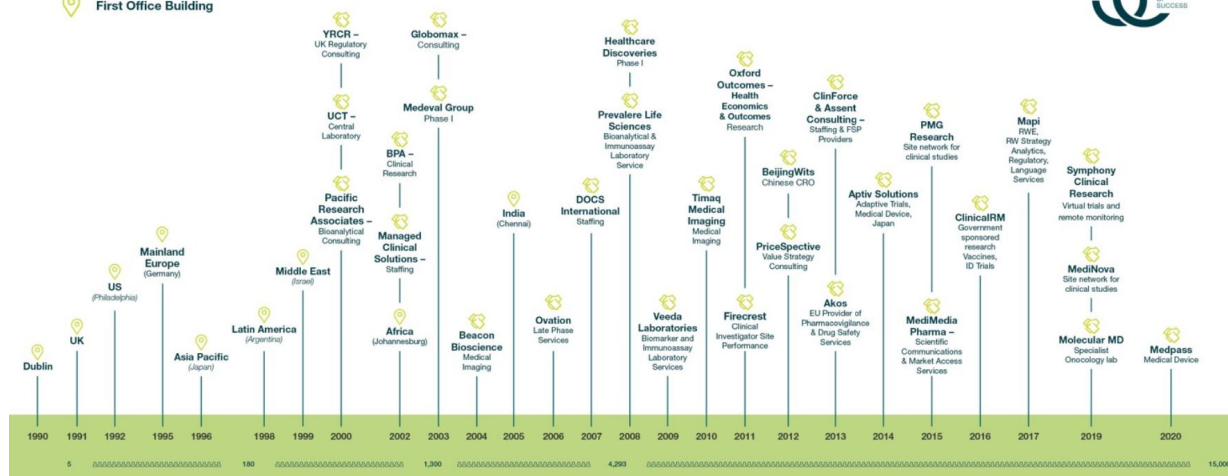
First Office Building

SUCCESS

Dublin

UK

US
(Philadelphia)

Mainland Europe
(Germany)

Asia Pacific
(Japan)

Latin America
(Argentina)

Middle East
(Israel)

YRCR –
UK Regulatory Consulting

UCT –
Central Laboratory

Pacific Research Associates –
Bioanalytical Consulting

BPA –
Clinical Research

Managed Clinical Solutions –
Staffing

Africa
(Johannesburg)

Globomax –
Consulting

Medeval Group
Phase I

Beacon Bioscience
Medical Imaging

India
(Chennai)

Ovation
Late Phase Services

DOCS International
Staffing

Healthcare Discoveries
Phase I

Prevalere Life Sciences
Bioanalytical & Immunoassay Laboratory Service

Veeda Laboratories
Biomarker and Immunoassay Laboratory Services

Timaq Medical Imaging
Medical Imaging

Oxford Outcomes –
Health Economics & Outcomes Research

Firecrest
Clinical Investigator Site Performance

BeijingWits
Chinese CRO

PriceSpective
Value Strategy Consulting

ClinForce & Assent Consulting –
Staffing & FSP Providers

Akos
EU Provider of Pharmacovigilance & Drug Safety Services

Aptiv Solutions
Adaptive Trials, Medical Device, Japan

PMG Research
Site network for clinical studies

MediMedia Pharma –
Scientific Communications & Market Access Services

ClinicalRM
Government sponsored research Vaccines, ID Trials

Mapi
RWE, RW Strategy Analytics, Regulatory, Language Services

Symphony Clinical Research
Virtual trials and remote monitoring

MediNova
Site network for clinical studies

Molecular MD
Specialist Oncology lab

Medpass
Medical Device

1990 1991 1992 1995 1996 1998 1999 2000 2002 2003 2004 2005 2006 2007 2008 2009 2010 2011 2012 2013 2014 2015 2016 2017 2019 2020

5 180 1,300 4,293 15,0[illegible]